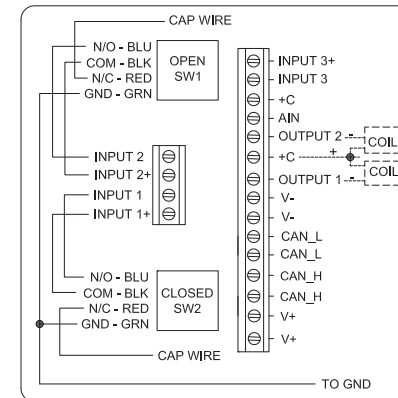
CAP WIRE
N/O - BLU
COM - BLK
N/C - RED
GND - GRN
OPEN SW1
INPUT 2
INPUT 2+
INPUT 1
INPUT 1+
N/O - BLU
COM - BLK
N/C - RED
GND - GRN
CLOSED SW2
CAP WIRE
INPUT 3+
INPUT 3
+C
AIN
OUTPUT 2 -
+C
OUTPUT 1 -
V-
V-
CAN_L
CAN_L
CAN_H
CAN_H
V+
V+
COIL
+
COIL
TO GND